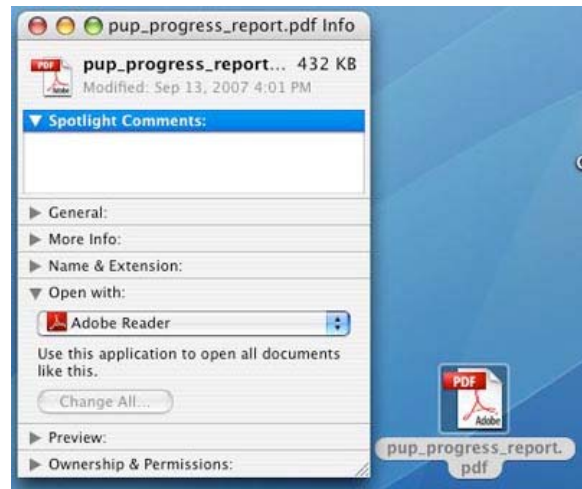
pup_progress_report.pdf Info

PDF Adobe

pup_progress_report... 432 KB
Modified: Sep 13, 2007 4:01 PM

▼ Spotlight Comments:

▶ General:
▶ More Info:
▶ Name & Extension:
▼ Open with:

Adobe Reader

Use this application to open all documents like this.

Change All...

▶ Preview:
▶ Ownership & Permissions:

PDF Adobe

pup_progress_report.pdf